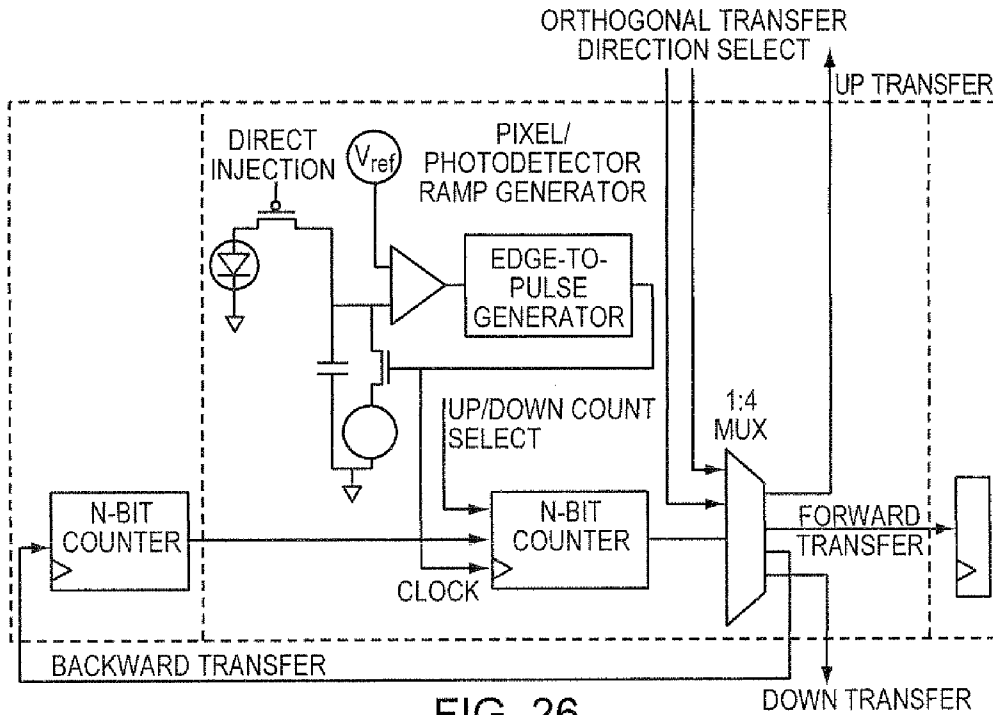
ORTHOGONAL TRANSFER DIRECTION SELECT

UP TRANSFER

DIRECT INJECTION

$V_{ref}$

PIXEL/ PHOTODETECTOR RAMP GENERATOR

EDGE-TO-PULSE GENERATOR

UP/DOWN COUNT SELECT

1:4 MUX

N-BIT COUNTER

N-BIT COUNTER

FORWARD TRANSFER

CLOCK

BACKWARD TRANSFER

DOWN TRANSFER

FIG. 26